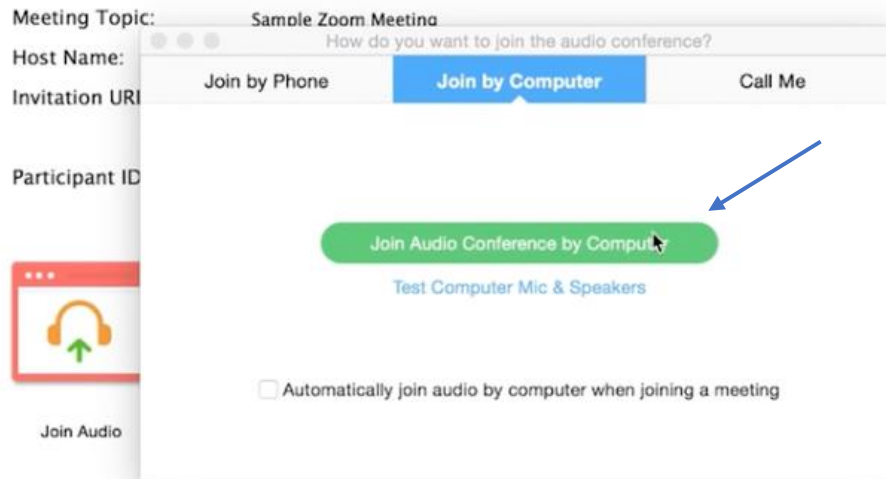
Meeting Topic: Sample Zoom Meeting
Host Name:
Invitation URI
Participant ID

How do you want to join the audio conference?

Join by Phone
Join by Computer
Call Me

Join Audio Conference by Comput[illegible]

Test Computer Mic & Speakers

Automatically join audio by computer when joining a meeting

Join Audio